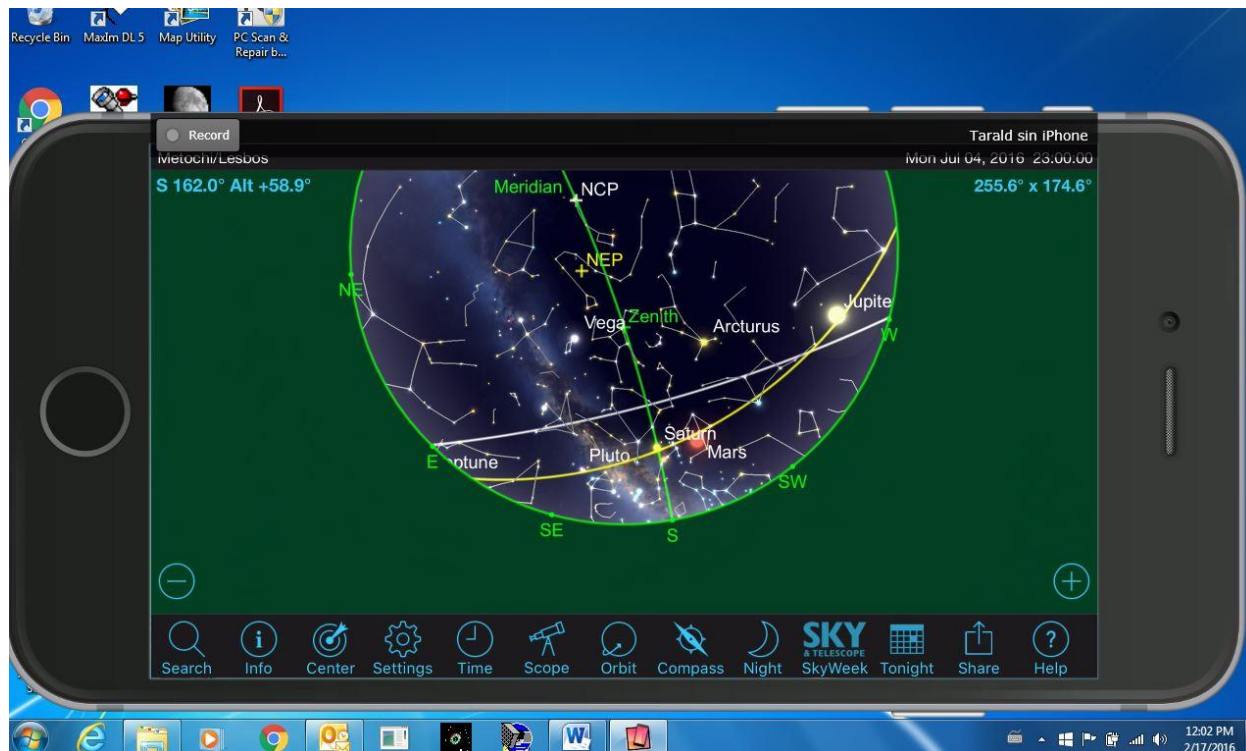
Recycle Bin MaxIm DL 5 Map Utility PC Scan & Repair b...

Record

Tarald sin iPhone

Metochi/Lesbos

Mon Jul 04, 2016 23:00:00

S 162.0° Alt +58.9°

255.6° x 174.6°

Meridian NCP

NEP

NE

Vega Zenith

Arcturus

Jupite

W

Saturn

E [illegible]ptune

Pluto

Mars

SW

SE

S

Search Info Center Settings Time Scope Orbit Compass Night SKY & TELESCOPE SkyWeek Tonight Share Help

12:02 PM 2/17/2016